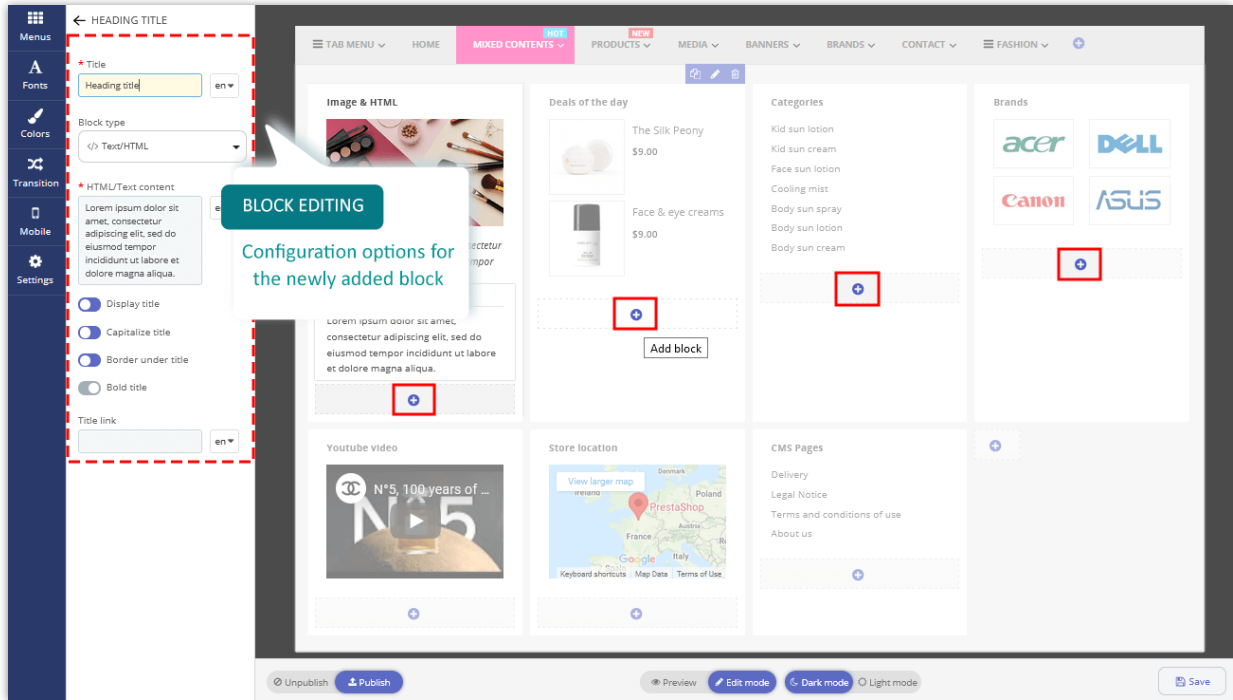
Menus
Fonts
Colors
Transition
Mobile
Settings

HEADING TITLE

* Title
Heading title
en

Block type
Text/HTML

* HTML/Text content
Lorem ipsum dolor sit amet, consectetur adipiscing elit, sed do eiusmod tempor incididunt ut labore et dolore magna aliqua.

Display title
Capitalize title
Border under title
Bold title

Title link
en

BLOCK EDITING
Configuration options for the newly added block

TAB MENU
HOME
HOT
MIXED CONTENTS
NEW
PRODUCTS
MEDIA
BANNERS
BRANDS
CONTACT
FASHION

Image & HTML
ectetur
mpor
Lorem ipsum dolor sit amet, consectetur adipiscing elit, sed do eiusmod tempor incididunt ut labore et dolore magna aliqua.

Deals of the day
The Silk Peony
$9.00
Face & eye creams
$9.00
Add block

Categories
Kid sun lotion
Kid sun cream
Face sun lotion
Cooling mist
Body sun spray
Body sun lotion
Body sun cream

Brands
acer
DELL
Canon
ASUS

Youtube video
N°5, 100 years of ...

Store location
View larger map
Denmark
Ireland
Poland
PrestaShop
France
Italy
Google
Keyboard shortcuts
Map Data
Terms of Use

CMS Pages
Delivery
Legal Notice
Terms and conditions of use
About us

Unpublish
Publish
Preview
Edit mode
Dark mode
Light mode
Save